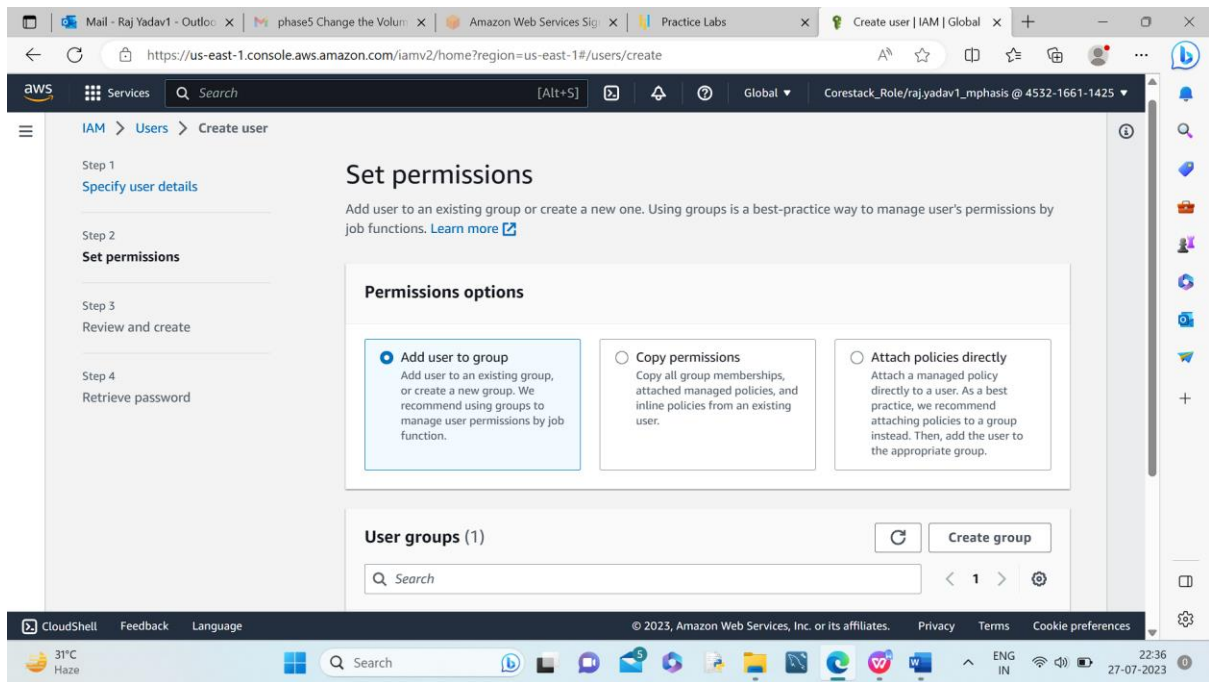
Mail - Raj Yadav1 - Outloo ×
phase5 Change the Volum ×
Amazon Web Services Sig ×
Practice Labs ×
Create user | IAM | Global ×

https://us-east-1.console.aws.amazon.com/iamv2/home?region=us-east-1#/users/create

aws
Services
Search
[Alt+S]
Global ▼
Corestack_Role/raj.yadav1_mphasis @ 4532-1661-1425 ▼

IAM > Users > Create user

Step 1
Specify user details

Step 2
Set permissions

Step 3
Review and create

Step 4
Retrieve password

Set permissions

Add user to an existing group or create a new one. Using groups is a best-practice way to manage user's permissions by job functions. Learn more

Permissions options

Add user to group
Add user to an existing group, or create a new group. We recommend using groups to manage user permissions by job function.

Copy permissions
Copy all group memberships, attached managed policies, and inline policies from an existing user.

Attach policies directly
Attach a managed policy directly to a user. As a best practice, we recommend attaching policies to a group instead. Then, add the user to the appropriate group.

User groups (1)

Create group

Search

< 1 >

CloudShell
Feedback
Language
© 2023, Amazon Web Services, Inc. or its affiliates.
Privacy
Terms
Cookie preferences

31°C
Haze
Search
ENG
IN
22:36
27-07-2023